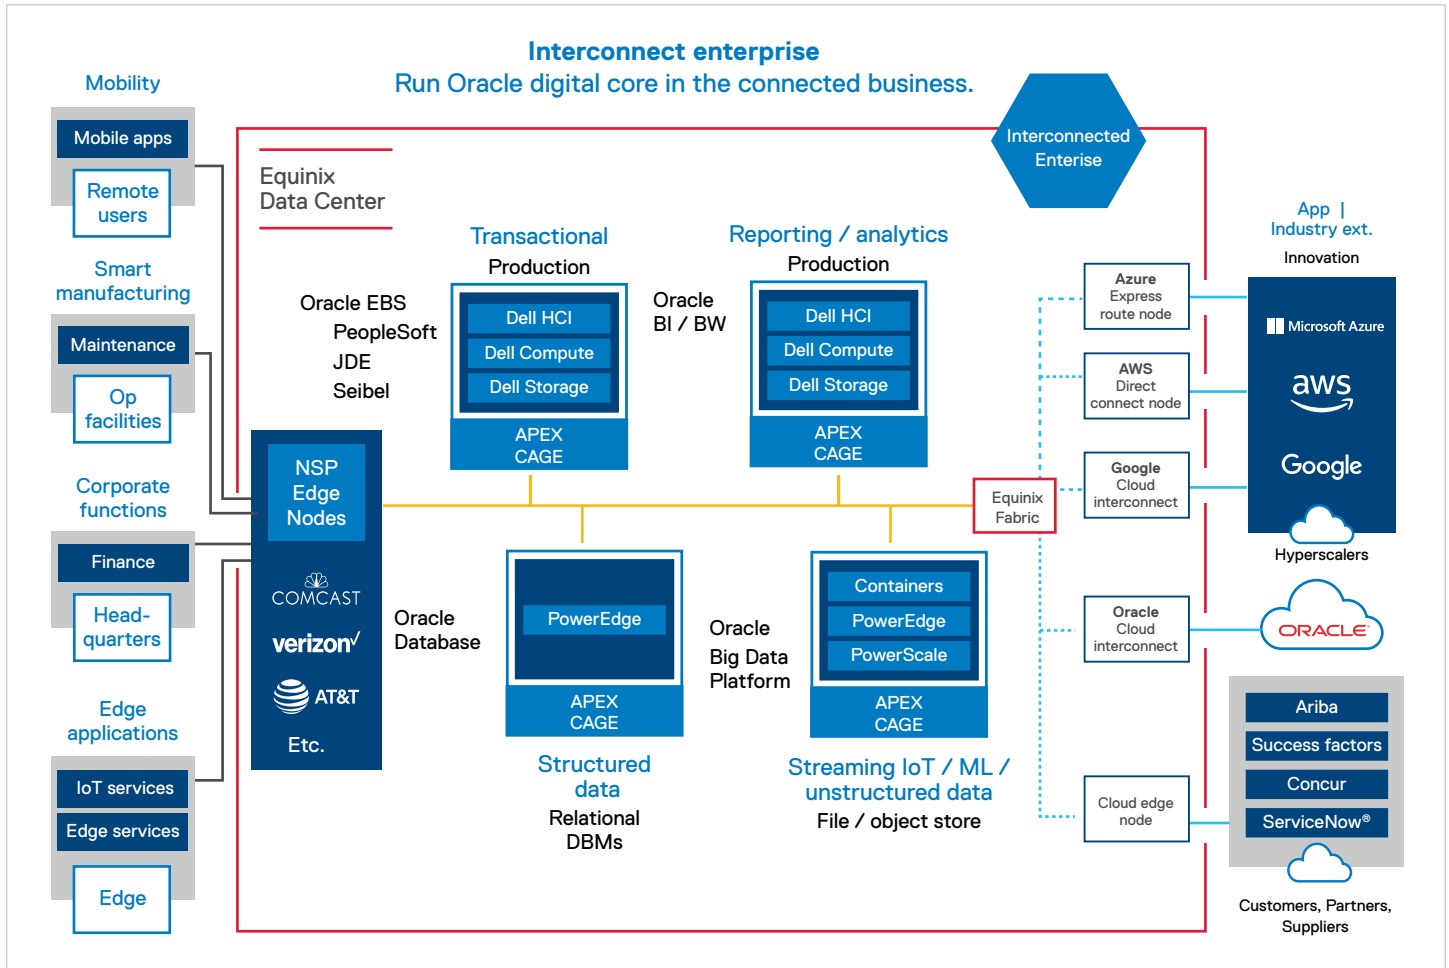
Interconnect enterprise
Run Oracle digital core in the connected business.

Interconnected Enterise

Mobility
Mobile apps
Remote users

Smart manufacturing
Maintenance
Op facilities

Corporate functions
Finance
Head-quarters

Edge applications
IoT services
Edge services
Edge

Equinix Data Center

Oracle EBS
PeopleSoft
JDE
Seibel

NSP Edge Nodes
COMCAST
verizon
AT&T
Etc.

Transactional
Production
Dell HCI
Dell Compute
Dell Storage
APEX CAGE

Oracle BI / BW

Reporting / analytics
Production
Dell HCI
Dell Compute
Dell Storage
APEX CAGE

Oracle Database

PowerEdge
APEX CAGE
Structured data
Relational DBMs

Oracle Big Data Platform

Containers
PowerEdge
PowerScale
APEX CAGE
Streaming IoT / ML / unstructured data
File / object store

Equinix Fabric

Azure Express route node
AWS Direct connect node
Google Cloud interconnect
Oracle Cloud interconnect
Cloud edge node

App | Industry ext.
Innovation
Microsoft Azure
aws
Google
Hyperscalers
ORACLE

Ariba
Success factors
Concur
ServiceNow®
Customers, Partners, Suppliers